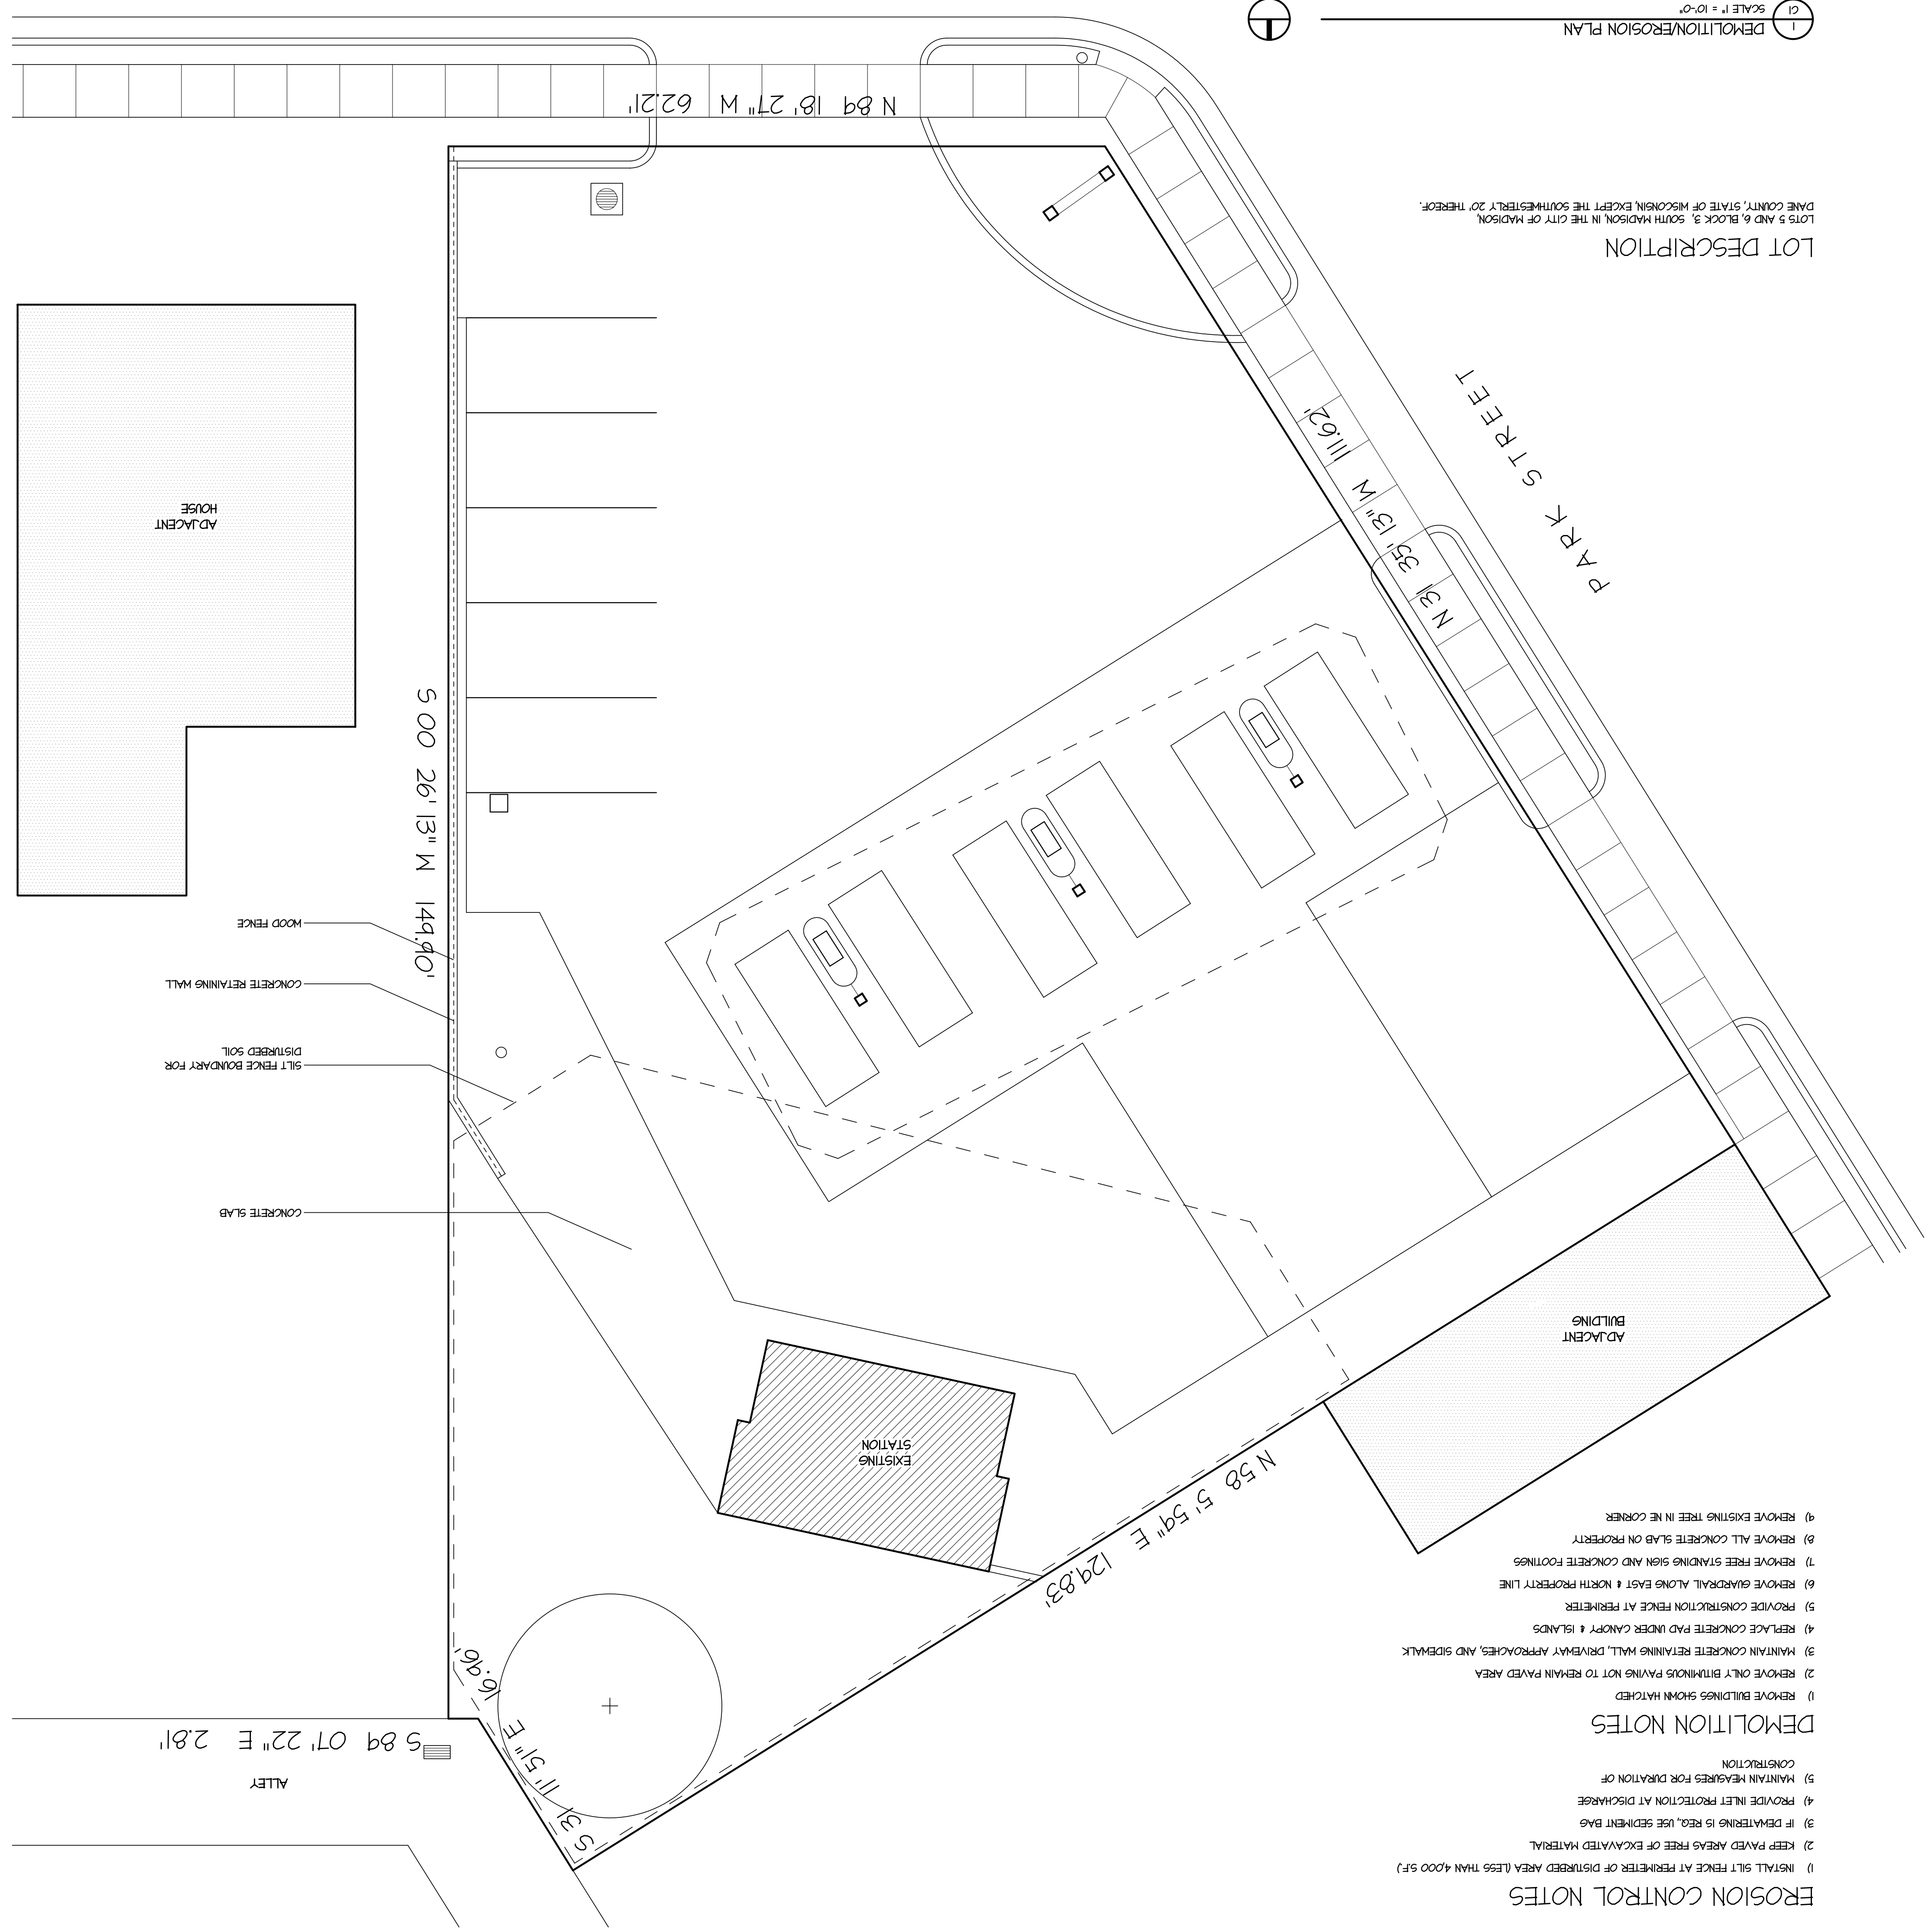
1 C1 DEMOLITION/EROSION PLAN
SCALE 1" = 10'-0"

LOT DESCRIPTION
LOTS 5 AND 6, BLOCK 3, SOUTH MADISON, IN THE CITY OF MADISON, DANE COUNTY, STATE OF WISCONSIN, EXCEPT THE SOUTHWESTERLY 20' THEREOF.

N 84 18' 27" W 62.21'

PARK STREET

N 31 35' 13" W 111.62'

S 00 26' 13" W 149.90'

ADJACENT HOUSE

WOOD FENCE

CONCRETE RETAINING WALL

SILT FENCE BOUNDARY FOR DISTURBED SOIL

CONCRETE SLAB

ADJACENT BUILDING

EXISTING STATION

N 58 5' 59" E 129.83'

S 31 11' 51" E 16.96'

S 84 07' 22" E 2.81'

ALLEY

DEMOLITION NOTES
1) REMOVE BUILDINGS SHOWN HATCHED
2) REMOVE ONLY BITUMINOUS PAVING NOT TO REMAIN PAVED AREA
3) MAINTAIN CONCRETE RETAINING WALL, DRIVEWAY APPROACHES, AND SIDEWALK
4) REPLACE CONCRETE PAD UNDER CANOPY & ISLANDS
5) PROVIDE CONSTRUCTION FENCE AT PERIMETER
6) REMOVE GUARDRAIL ALONG EAST & NORTH PROPERTY LINE
7) REMOVE FREE STANDING SIGN AND CONCRETE FOOTINGS
8) REMOVE ALL CONCRETE SLAB ON PROPERTY
9) REMOVE EXISTING TREE IN NE CORNER

EROSION CONTROL NOTES
1) INSTALL SILT FENCE AT PERIMETER OF DISTURBED AREA (LESS THAN 4,000 S.F.)
2) KEEP PAVED AREAS FREE OF EXCAVATED MATERIAL
3) IF DEWATERING IS REQ., USE SEDIMENT BAG
4) PROVIDE INLET PROTECTION AT DISCHARGE
5) MAINTAIN MEASURES FOR DURATION OF CONSTRUCTION